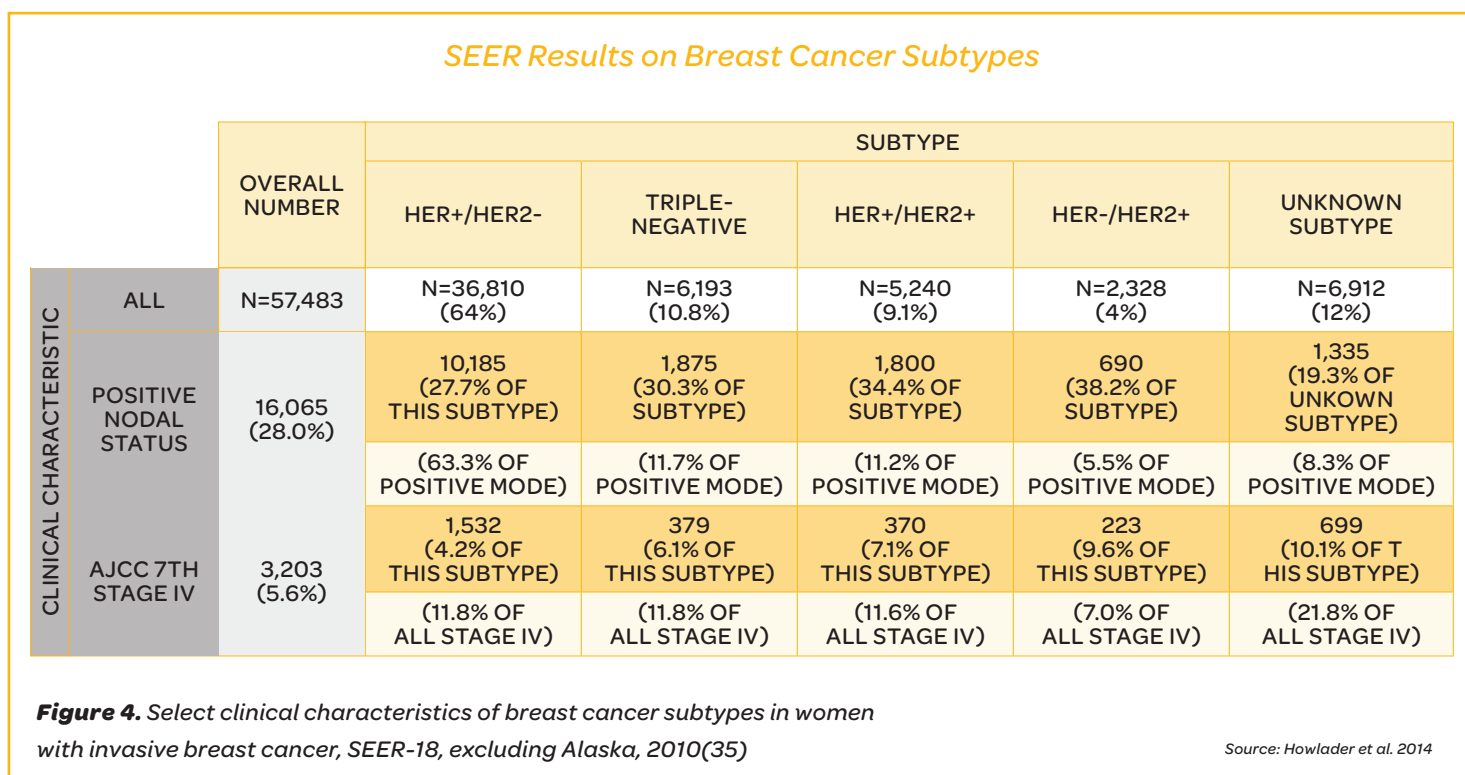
SEER Results on Breast Cancer Subtypes

| | | OVERALL NUMBER | SUBTYPE: HER+/HER2- | SUBTYPE: TRIPLE-NEGATIVE | SUBTYPE: HER+/HER2+ | SUBTYPE: HER-/HER2+ | SUBTYPE: UNKNOWN SUBTYPE |
|---|---|---|---|---|---|---|---|
| CLINICAL CHARACTERISTIC | ALL | N=57,483 | N=36,810 (64%) | N=6,193 (10.8%) | N=5,240 (9.1%) | N=2,328 (4%) | N=6,912 (12%) |
| | POSITIVE NODAL STATUS | 16,065 (28.0%) | 10,185 (27.7% OF THIS SUBTYPE) | 1,875 (30.3% OF SUBTYPE) | 1,800 (34.4% OF SUBTYPE) | 690 (38.2% OF SUBTYPE) | 1,335 (19.3% OF UNKOWN SUBTYPE) |
| | | | (63.3% OF POSITIVE MODE) | (11.7% OF POSITIVE MODE) | (11.2% OF POSITIVE MODE) | (5.5% OF POSITIVE MODE) | (8.3% OF POSITIVE MODE) |
| | AJCC 7TH STAGE IV | 3,203 (5.6%) | 1,532 (4.2% OF THIS SUBTYPE) | 379 (6.1% OF THIS SUBTYPE) | 370 (7.1% OF THIS SUBTYPE) | 223 (9.6% OF THIS SUBTYPE) | 699 (10.1% OF T HIS SUBTYPE) |
| | | | (11.8% OF ALL STAGE IV) | (11.8% OF ALL STAGE IV) | (11.6% OF ALL STAGE IV) | (7.0% OF ALL STAGE IV) | (21.8% OF ALL STAGE IV) |

Figure 4. Select clinical characteristics of breast cancer subtypes in women with invasive breast cancer, SEER-18, excluding Alaska, 2010(35)

Source: Howlader et al. 2014